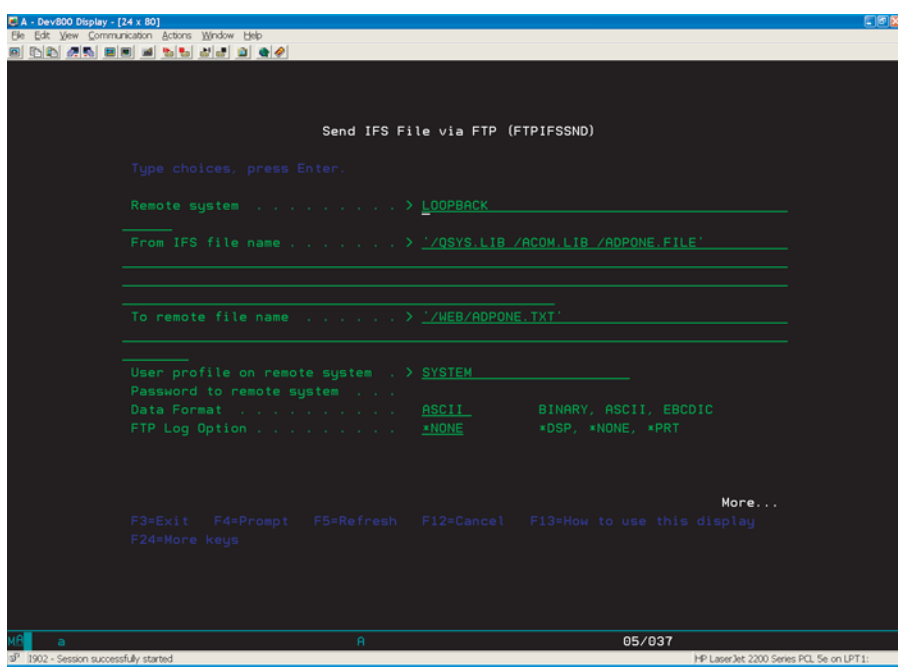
A - Dev800 Display - [24 x 80]
File Edit View Communication Actions Window Help

Send IFS File via FTP (FTPIFSSND)

Type choices, press Enter.

Remote system . . . . . . . . . . > LOOPBACK

From IFS file name . . . . . . . > '/QSYS.LIB /ACOM.LIB /ADPONE.FILE'

To remote file name . . . . . . > '/WEB/ADPONE.TXT'

User profile on remote system . > SYSTEM
Password to remote system . . .
Data Format . . . . . . . . . . ASCII BINARY, ASCII, EBCDIC
FTP Log Option . . . . . . . . . *NONE *DSP, *NONE, *PRT

More...
F3=Exit F4=Prompt F5=Refresh F12=Cancel F13=How to use this display
F24=More keys

MA a A 05/037
I902 - Session successfully started HP LaserJet 2200 Series PCL 5e on LPT1: